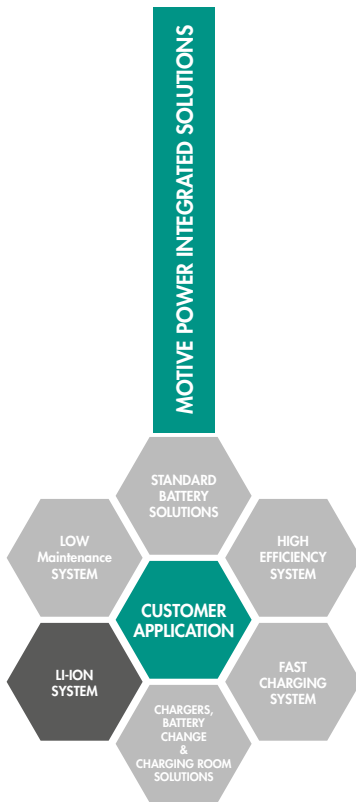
MOTIVE POWER INTEGRATED SOLUTIONS

STANDARD BATTERY SOLUTIONS

LOW Maintenance SYSTEM

HIGH EFFICIENCY SYSTEM

CUSTOMER APPLICATION

LI-ION SYSTEM

FAST CHARGING SYSTEM

CHARGERS, BATTERY CHANGE & CHARGING ROOM SOLUTIONS